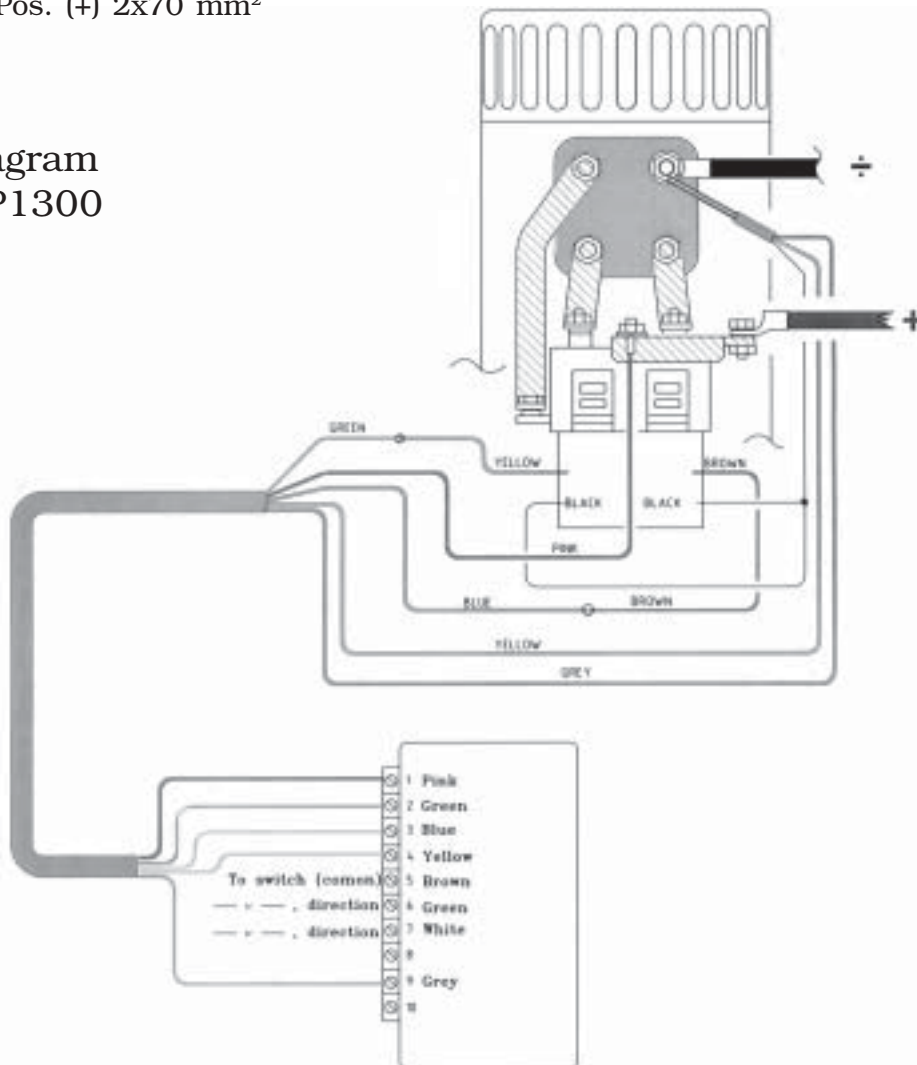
Pos. (+) 2x70 mm²

gram
P1300

÷

+

GREEN
YELLOW
BROWN
BLACK
BLACK
PINK
BLUE
BROWN
YELLOW
GREY

1 Pink
2 Green
3 Blue
4 Yellow
To switch (comon) 5 Brown
— » — , direction 6 Green
— « — , direction 7 White
8
9 Grey
10